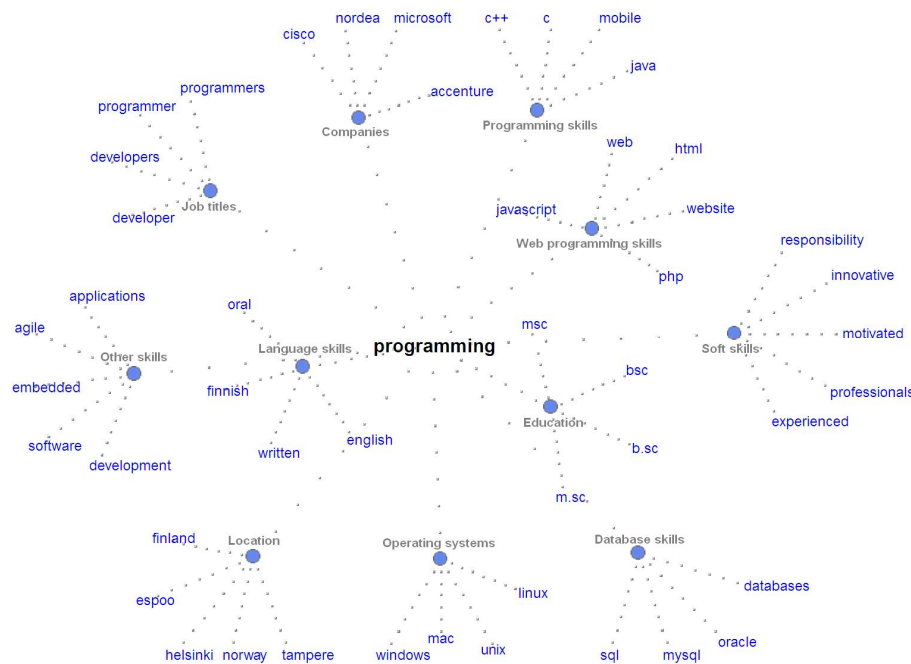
cisco
nordea
microsoft
accenture
Companies

c++
c
mobile
java
Programming skills

programmers
programmer
developers
developer
Job titles

web
html
javascript
website
php
Web programming skills

responsibility
innovative
motivated
professionals
experienced
Soft skills

applications
agile
embedded
software
development
Other skills

oral
finnish
written
english
Language skills

programming

msc
bsc
b.sc
m.sc.
Education

finland
espoo
helsinki
norway
tampere
Location

Operating systems
linux
windows
mac
unix

Database skills
databases
sql
mysql
oracle